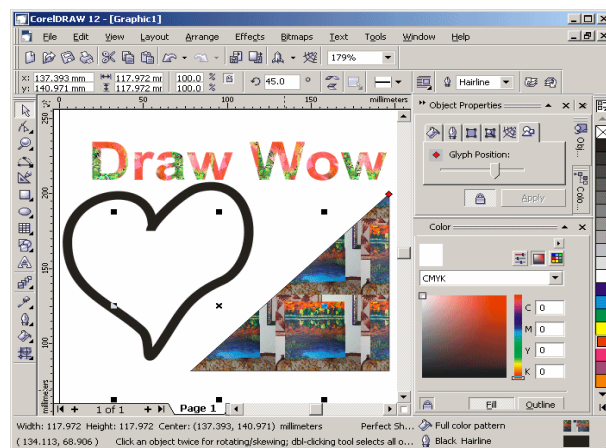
CorelDRAW 12 - [Graphic1]

File Edit View Layout Arrange Effects Bitmaps Text Tools Window Help

179%

x: 137.393 mm
y: 140.971 mm
117.972 mm
117.972 mm
100.0 %
100.0 %
45.0 °
Hairline

0 50 100 150 millimeters

Draw Wow

Object Properties
Glyph Position:
Apply

Color
CMYK
C 0
M 0
Y 0
K 0
Fill Outline

1 of 1 Page 1

Width: 117.972 Height: 117.972 Center: (137.393, 140.971) millimeters Perfect Sh... Full color pattern
( 134.113, 68.906 ) Click an object twice for rotating/skewing; dbl-clicking tool selects all o... Black Hairline